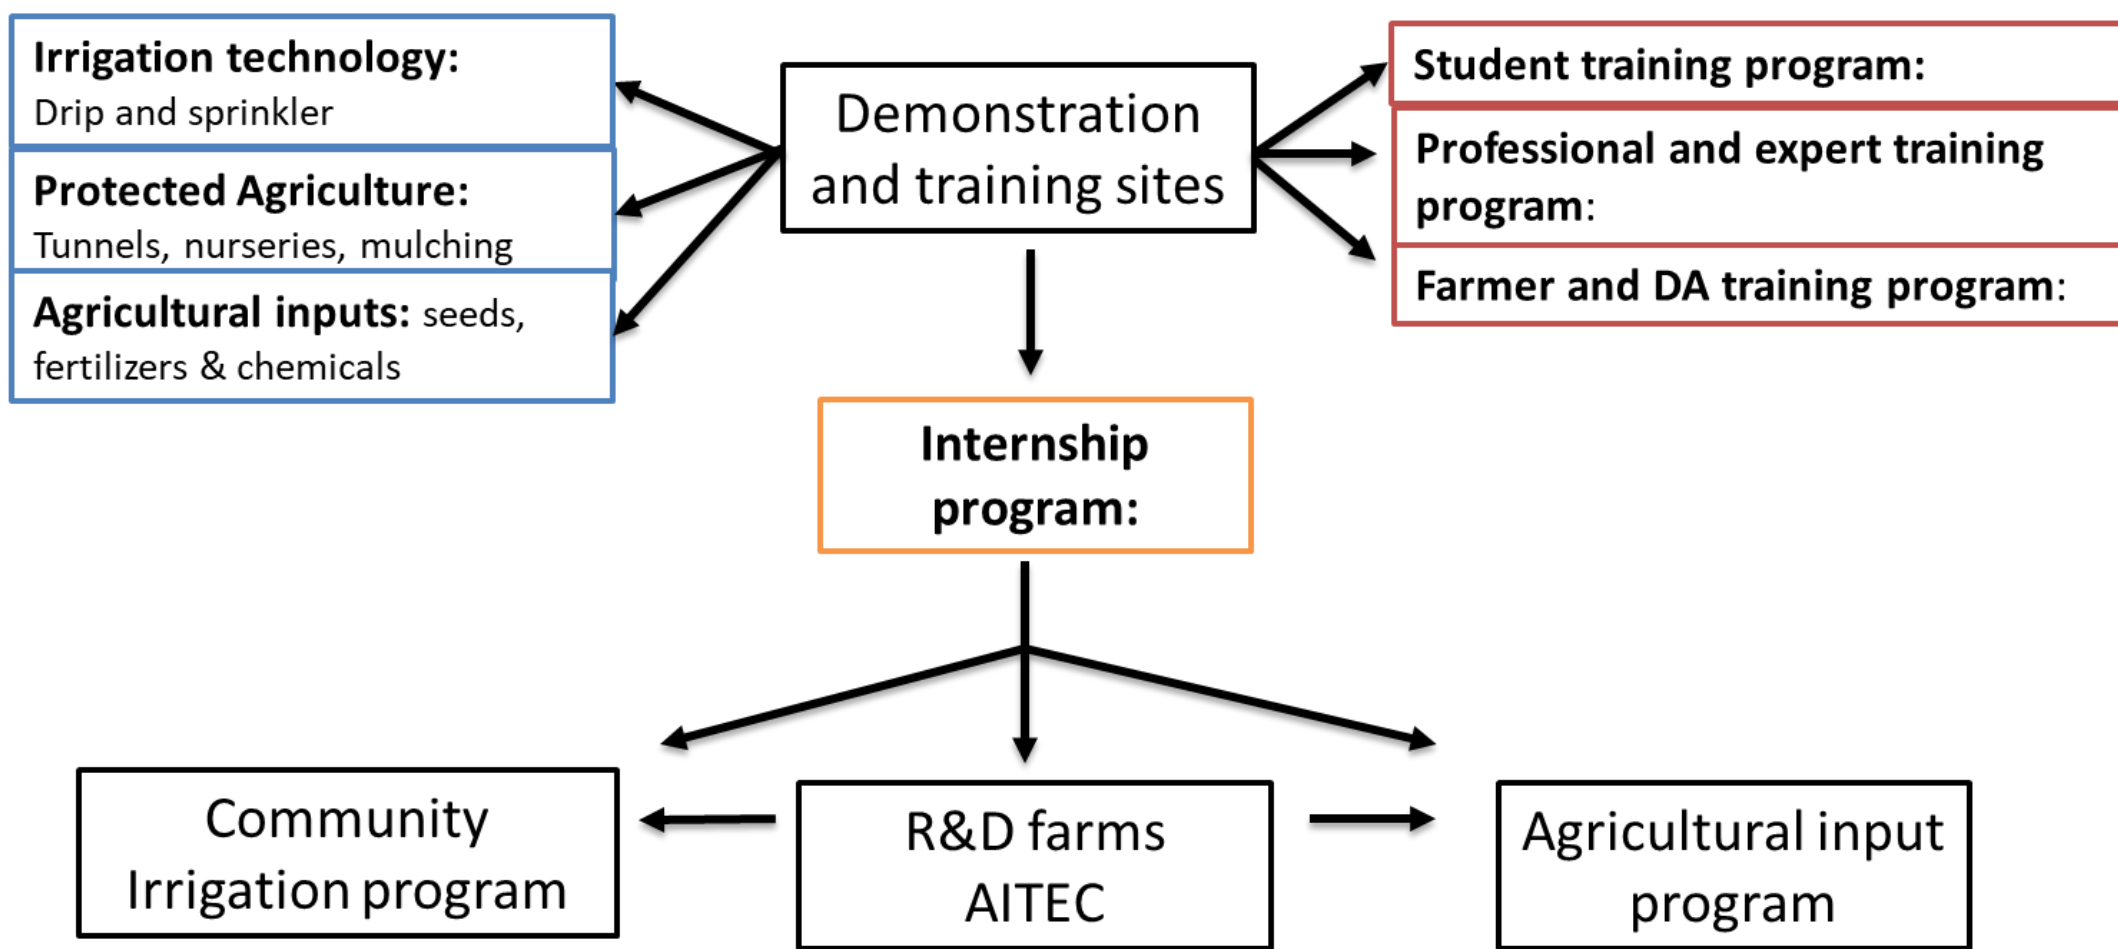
Irrigation technology:
Drip and sprinkler

Protected Agriculture:
Tunnels, nurseries, mulching

Agricultural inputs: seeds, fertilizers & chemicals

Demonstration and training sites

Student training program:

Professional and expert training program:

Farmer and DA training program:

Internship program:

Community Irrigation program

R&D farms AITEC

Agricultural input program